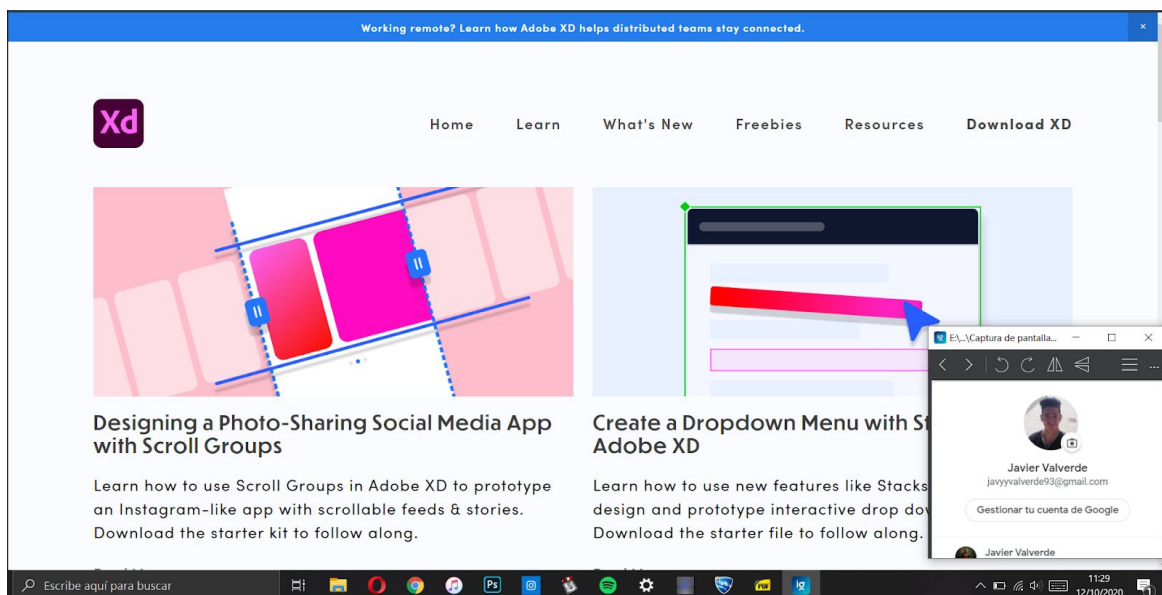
Working remote? Learn how Adobe XD helps distributed teams stay connected.

×

Xd

Home Learn What's New Freebies Resources Download XD

Designing a Photo-Sharing Social Media App with Scroll Groups

Learn how to use Scroll Groups in Adobe XD to prototype an Instagram-like app with scrollable feeds & stories. Download the starter kit to follow along.

Create a Dropdown Menu with St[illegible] Adobe XD

Learn how to use new features like Stacks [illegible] design and prototype interactive drop do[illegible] Download the starter file to follow along.

E:\...\Captura de pantalla...

Javier Valverde
javyyvalverde93@gmail.com

Gestionar tu cuenta de Google

Javier Valverde

Escribe aquí para buscar

11:29
12/10/2020